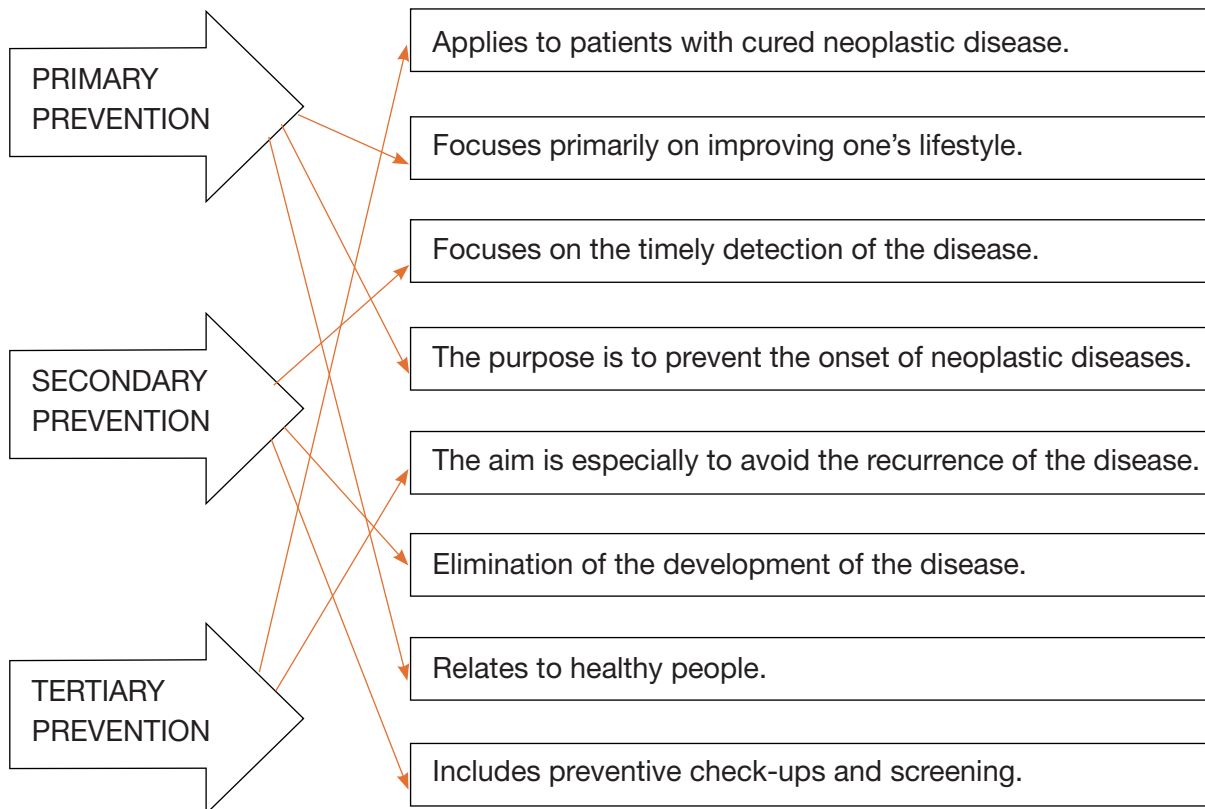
PRIMARY PREVENTION

SECONDARY PREVENTION

TERTIARY PREVENTION

Applies to patients with cured neoplastic disease.

Focuses primarily on improving one's lifestyle.

Focuses on the timely detection of the disease.

The purpose is to prevent the onset of neoplastic diseases.

The aim is especially to avoid the recurrence of the disease.

Elimination of the development of the disease.

Relates to healthy people.

Includes preventive check-ups and screening.